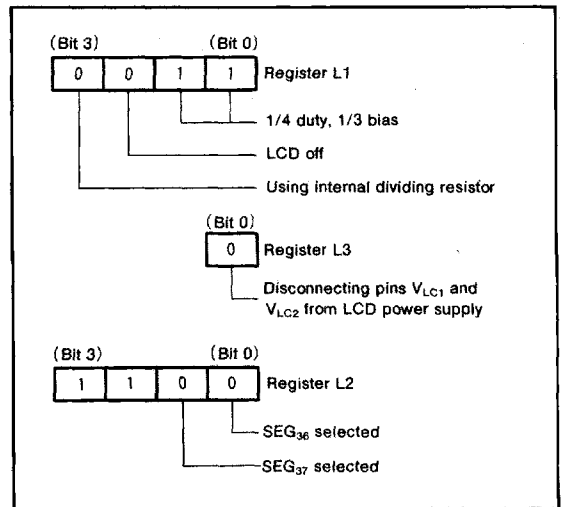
(Bit 3) (Bit 0)

| 0 | 0 | 1 | 1 |
|---|---|---|---|

Register L1

1/4 duty, 1/3 bias

LCD off

Using internal dividing resistor

(Bit 0)

| 0 |
|---|

Register L3

Disconnecting pins $V_{LC1}$ and $V_{LC2}$ from LCD power supply

(Bit 3) (Bit 0)

| 1 | 1 | 0 | 0 |
|---|---|---|---|

Register L2

$SEG_{36}$ selected

$SEG_{37}$ selected